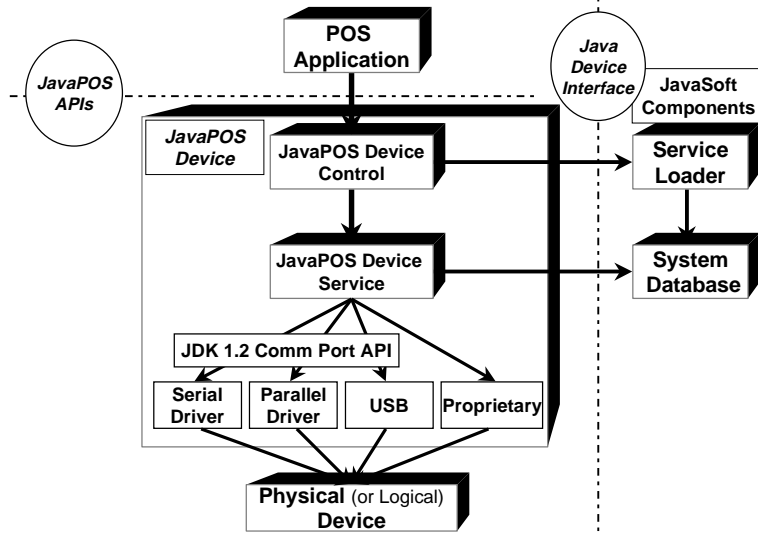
POS Application

JavaPOS APIs

Java Device Interface

JavaSoft Components

JavaPOS Device

JavaPOS Device Control

Service Loader

JavaPOS Device Service

System Database

JDK 1.2 Comm Port API

Serial Driver

Parallel Driver

USB

Proprietary

Physical (or Logical) Device